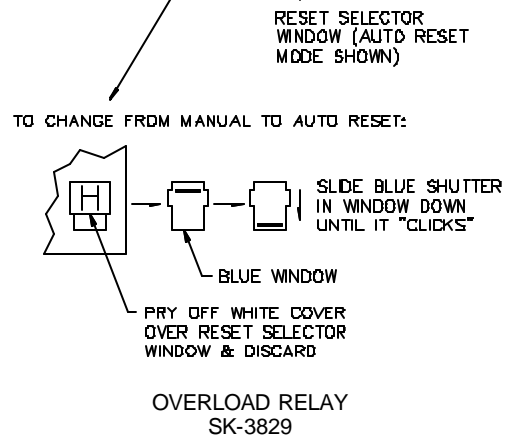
RESET SELECTOR WINDOW (AUTO RESET MODE SHOWN)

TO CHANGE FROM MANUAL TO AUTO RESET:

H

SLIDE BLUE SHUTTER IN WINDOW DOWN UNTIL IT "CLICKS"

BLUE WINDOW

PRY OFF WHITE COVER OVER RESET SELECTOR WINDOW & DISCARD

OVERLOAD RELAY
SK-3829